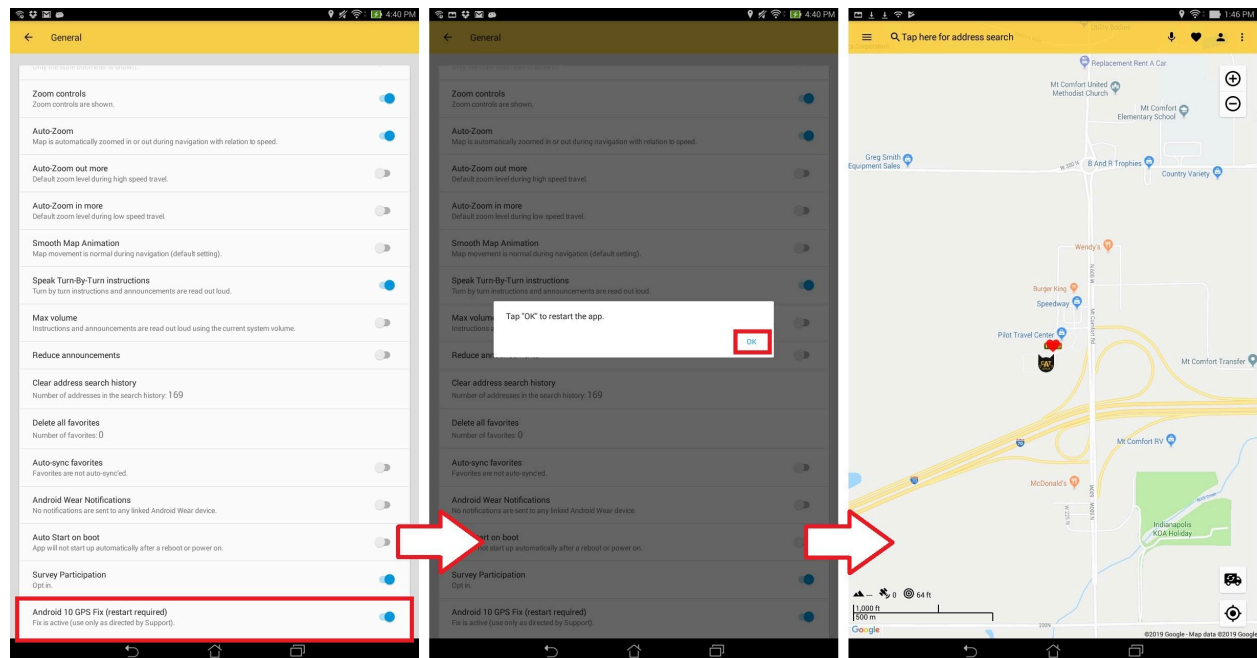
4:40 PM

General

Zoom controls
Zoom controls are shown.

Auto-Zoom
Map is automatically zoomed in or out during navigation with relation to speed.

Auto-Zoom out more
Default zoom level during high speed travel.

Auto-Zoom in more
Default zoom level during low speed travel.

Smooth Map Animation
Map movement is normal during navigation (default setting).

Speak Turn-By-Turn instructions
Turn by turn instructions and announcements are read out loud.

Max volume
Instructions and announcements are read out loud using the current system volume.

Reduce announcements

Clear address search history
Number of addresses in the search history: 169

Delete all favorites
Number of favorites: 0

Auto-sync favorites
Favorites are not auto-sync'ed.

Android Wear Notifications
No notifications are sent to any linked Android Wear device.

Auto Start on boot
App will not start up automatically after a reboot or power on.

Survey Participation
Opt in.

Android 10 GPS Fix (restart required)
Fix is active (use only as directed by Support).

4:40 PM

General

Zoom controls
Zoom controls are shown.

Auto-Zoom
Map is automatically zoomed in or out during navigation with relation to speed.

Auto-Zoom out more
Default zoom level during high speed travel.

Auto-Zoom in more
Default zoom level during low speed travel.

Smooth Map Animation
Map movement is normal during navigation (default setting).

Speak Turn-By-Turn instructions
Turn by turn instructions and announcements are read out loud.

Max volume
Instructions

Tap "OK" to restart the app.

OK

Reduce an

Clear address search history
Number of addresses in the search history: 169

Delete all favorites
Number of favorites: 0

Auto-sync favorites
Favorites are not auto-sync'ed.

Android Wear Notifications
No notifications are sent to any linked Android Wear device.

tart on boot
not start up automatically after a reboot or power on.

Survey Participation
Opt in.

Android 10 GPS Fix (restart required)
Fix is active (use only as directed by Support).

1:46 PM

Tap here for address search

Replacement Rent A Car
Mt Comfort United Methodist Church
Mt Comfort Elementary School
Greg Smith Equipment Sales
B And R Trophies
Country Variety
Wendy's
Burger King
Speedway
Pilot Travel Center
Mt Comfort Rd
Mt Comfort Transfer
Mt Comfort RV
McDonald's
Indianapolis KOA Holiday

0   64 ft
1,000 ft
500 m
Google
©2019 Google · Map data ©2019 Google